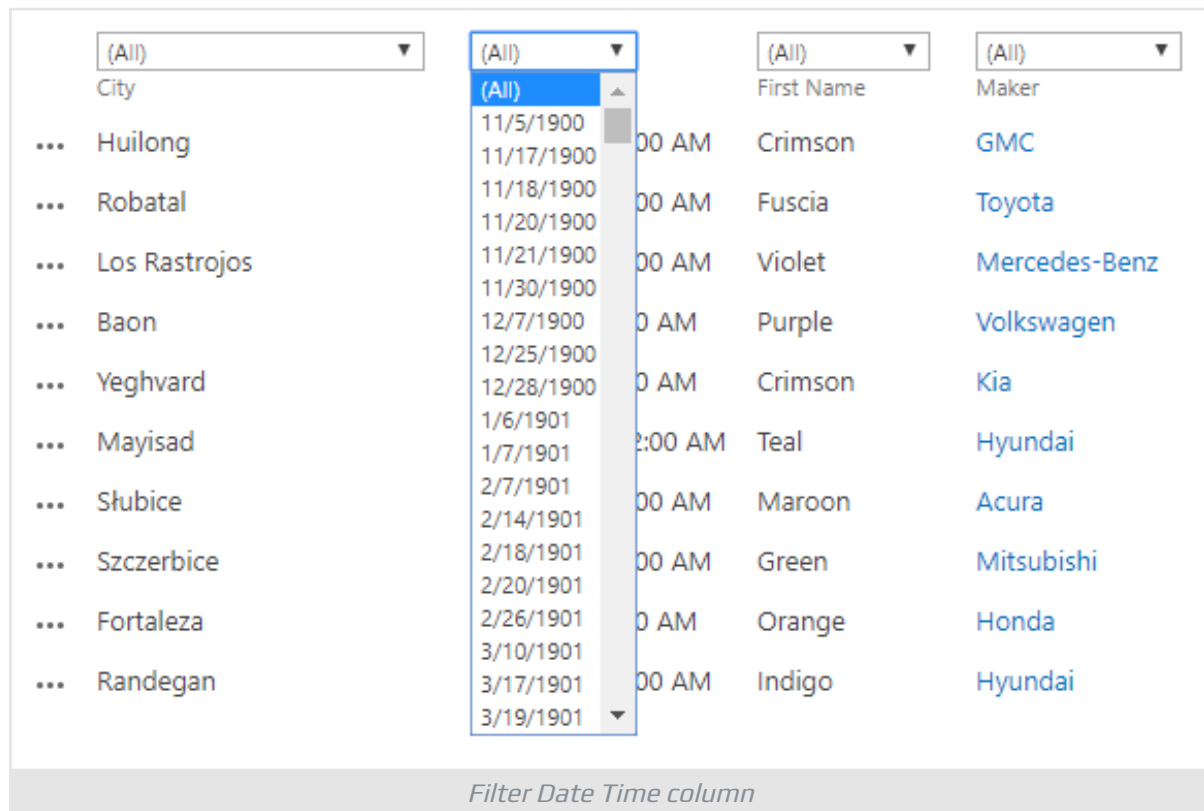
| | (All) ▼ City | (All) ▼ | (All) ▼ First Name | (All) ▼ Maker |
|---|---|---|---|---|
| ••• | Huilong | 00 AM | Crimson | GMC |
| ••• | Robatal | 00 AM | Fuscia | Toyota |
| ••• | Los Rastrojos | 00 AM | Violet | Mercedes-Benz |
| ••• | Baon | 0 AM | Purple | Volkswagen |
| ••• | Yeghvard | 0 AM | Crimson | Kia |
| ••• | Mayisad | :00 AM | Teal | Hyundai |
| ••• | Słubice | 00 AM | Maroon | Acura |
| ••• | Szczerbice | 00 AM | Green | Mitsubishi |
| ••• | Fortaleza | 0 AM | Orange | Honda |
| ••• | Randegan | 00 AM | Indigo | Hyundai |

(All)
11/5/1900
11/17/1900
11/18/1900
11/20/1900
11/21/1900
11/30/1900
12/7/1900
12/25/1900
12/28/1900
1/6/1901
1/7/1901
2/7/1901
2/14/1901
2/18/1901
2/20/1901
2/26/1901
3/10/1901
3/17/1901
3/19/1901

Filter Date Time column